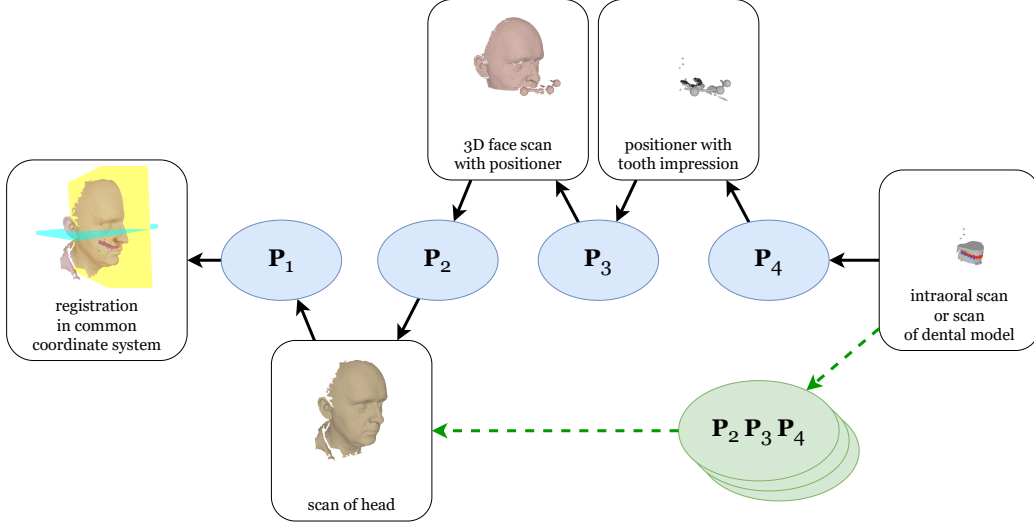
3D face scan with positioner

positioner with tooth impression

registration in common coordinate system

$\mathbf{P}_1$

$\mathbf{P}_2$

$\mathbf{P}_3$

$\mathbf{P}_4$

intraoral scan or scan of dental model

scan of head

$\mathbf{P}_2\,\mathbf{P}_3\,\mathbf{P}_4$